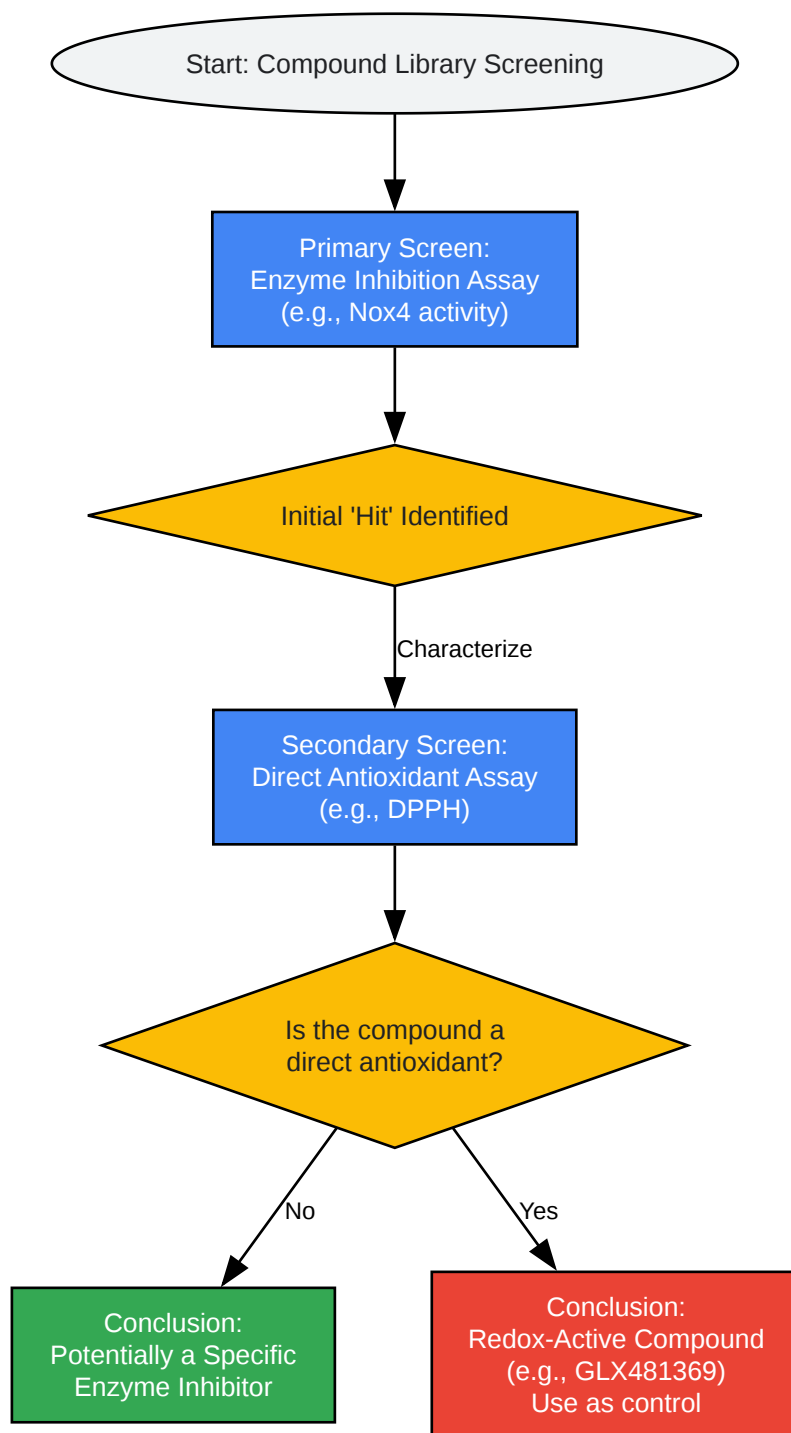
Start: Compound Library Screening

Primary Screen:
Enzyme Inhibition Assay
(e.g., Nox4 activity)

Initial 'Hit' Identified

Characterize

Secondary Screen:
Direct Antioxidant Assay
(e.g., DPPH)

Is the compound a direct antioxidant?

No

Yes

Conclusion:
Potentially a Specific Enzyme Inhibitor

Conclusion:
Redox-Active Compound
(e.g., GLX481369)
Use as control